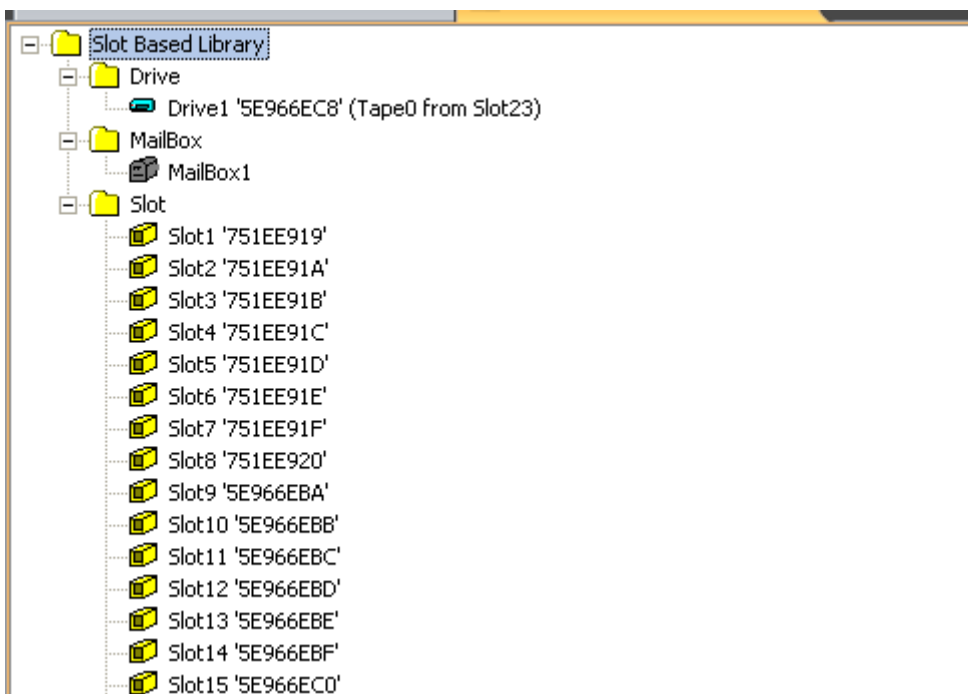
Slot Based Library
Drive
Drive1 '5E966EC8' (Tape0 from Slot23)
MailBox
MailBox1
Slot
Slot1 '751EE919'
Slot2 '751EE91A'
Slot3 '751EE91B'
Slot4 '751EE91C'
Slot5 '751EE91D'
Slot6 '751EE91E'
Slot7 '751EE91F'
Slot8 '751EE920'
Slot9 '5E966EBA'
Slot10 '5E966EBB'
Slot11 '5E966EBC'
Slot12 '5E966EBD'
Slot13 '5E966EBE'
Slot14 '5E966EBF'
Slot15 '5E966EC0'